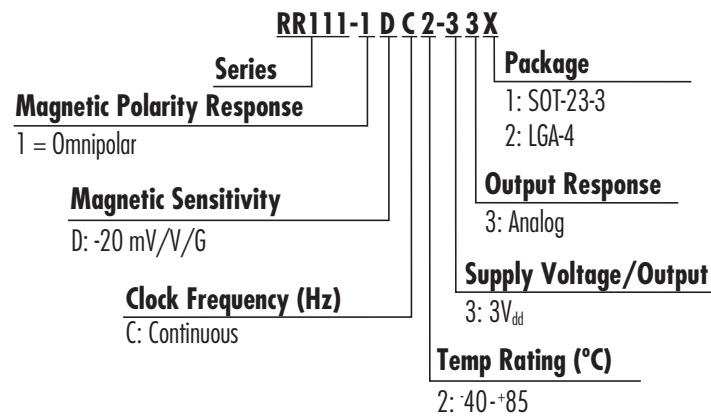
RR111-1 D C 2-3 3 X

Series

Magnetic Polarity Response
1 = Omnipolar

Magnetic Sensitivity
D: -20 mV/V/G

Clock Frequency (Hz)
C: Continuous

Package
1: SOT-23-3
2: LGA-4

Output Response
3: Analog

Supply Voltage/Output
3: $3V_{dd}$

Temp Rating (°C)
2: $^{-}40$-$^{+}85$